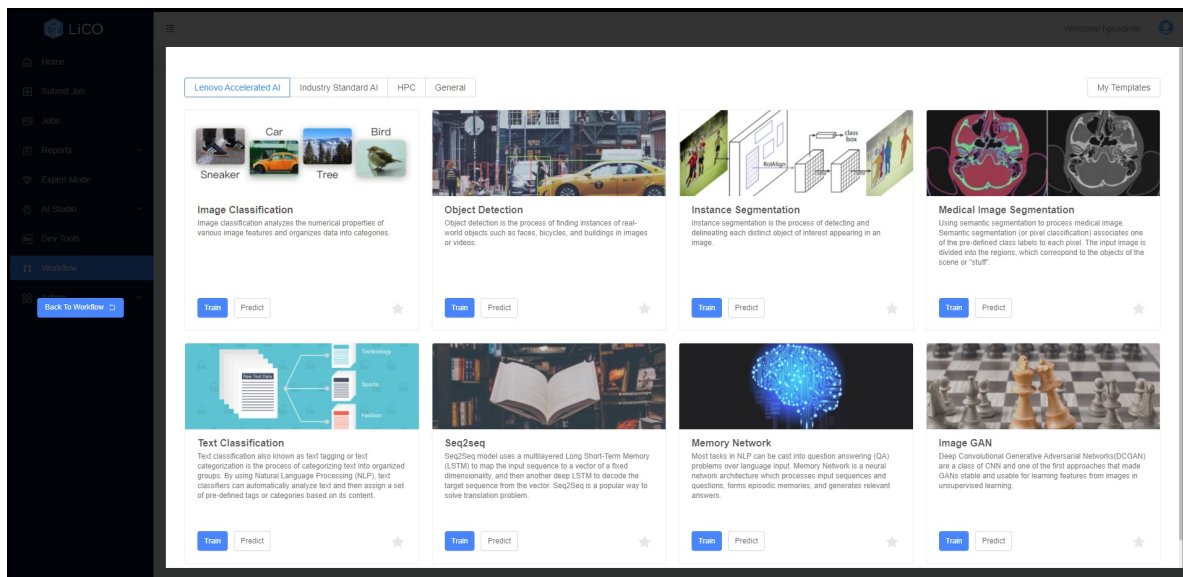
LiCO

Home
Submit Job
Jobs
Reports
Expert Mode
AI Studio
Dev Tools
Workflow

Back To Workflow

Welcome hpcadmin

Lenovo Accelerated AI | Industry Standard AI | HPC | General

My Templates

Car
Bird
Sneaker
Tree

Image Classification
Image classification analyzes the numerical properties of various image features and organizes data into categories.
Train Predict

Object Detection
Object detection is the process of finding instances of real-world objects such as faces, bicycles, and buildings in images or videos.
Train Predict

RoiAlign
class box

Instance Segmentation
Instance segmentation is the process of detecting and delineating each distinct object of interest appearing in an image.
Train Predict

Medical Image Segmentation
Using semantic segmentation to process medical image. Semantic segmentation (or pixel classification) associates one of the pre-defined class labels to each pixel. The input image is divided into the regions, which correspond to the objects of the scene or "stuff".
Train Predict

Raw Text Data
Technology
Sports
Fashion

Text Classification
Text classification also known as text tagging or text categorization is the process of categorizing text into organized groups. By using Natural Language Processing (NLP), text classifiers can automatically analyze text and then assign a set of pre-defined tags or categories based on its content.
Train Predict

Seq2seq
Seq2Seq model uses a multilayered Long Short-Term Memory (LSTM) to map the input sequence to a vector of a fixed dimensionality, and then another deep LSTM to decode the target sequence from the vector. Seq2Seq is a popular way to solve translation problem.
Train Predict

Memory Network
Most tasks in NLP can be cast into question answering (QA) problems over language input. Memory Network is a neural network architecture which processes input sequences and questions, forms episodic memories, and generates relevant answers.
Train Predict

Image GAN
Deep Convolutional Generative Adversarial Networks(DCGAN) are a class of CNN and one of the first approaches that made GANs stable and usable for learning features from images in unsupervised learning.
Train Predict